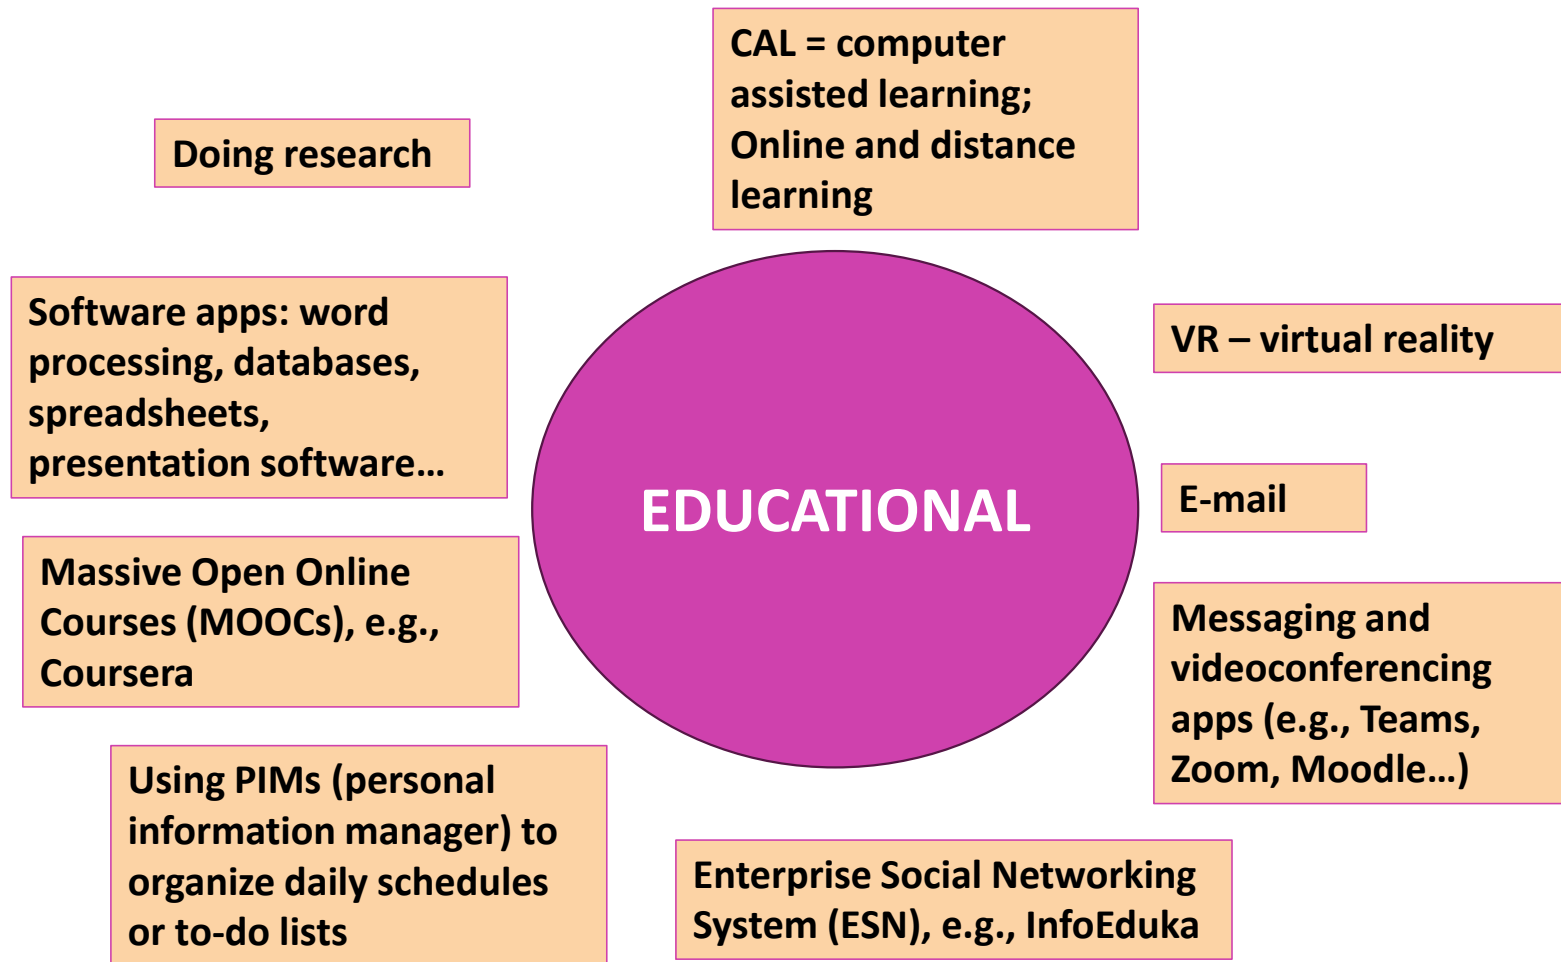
Doing research

CAL = computer assisted learning; Online and distance learning

Software apps: word processing, databases, spreadsheets, presentation software…

EDUCATIONAL

VR – virtual reality

E-mail

Massive Open Online Courses (MOOCs), e.g., Coursera

Messaging and videoconferencing apps (e.g., Teams, Zoom, Moodle…)

Using PIMs (personal information manager) to organize daily schedules or to-do lists

Enterprise Social Networking System (ESN), e.g., InfoEduka